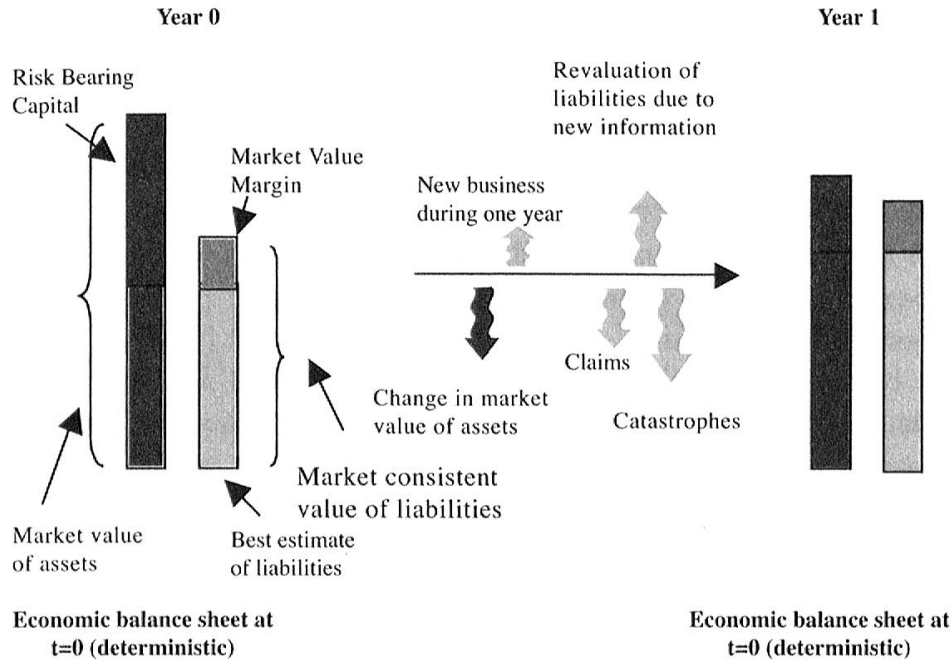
Year 0

Year 1

Risk Bearing Capital

Revaluation of liabilities due to new information

Market Value Margin

New business during one year

Claims

Change in market value of assets

Catastrophes

Market consistent value of liabilities

Market value of assets

Best estimate of liabilities

Economic balance sheet at t=0 (deterministic)

Economic balance sheet at t=0 (deterministic)